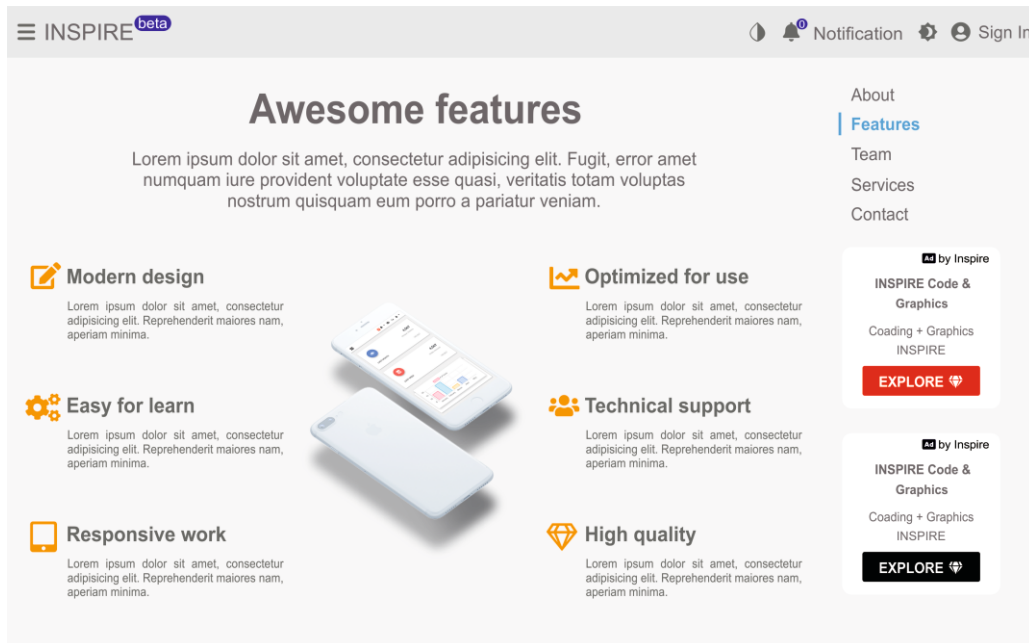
INSPIRE beta

0 Notification Sign In

Awesome features

Lorem ipsum dolor sit amet, consectetur adipisicing elit. Fugit, error amet numquam iure provident voluptate esse quasi, veritatis totam voluptas nostrum quisquam eum porro a pariatur veniam.

Modern design

Lorem ipsum dolor sit amet, consectetur adipisicing elit. Reprehenderit maiores nam, aperiam minima.

Easy for learn

Lorem ipsum dolor sit amet, consectetur adipisicing elit. Reprehenderit maiores nam, aperiam minima.

Responsive work

Lorem ipsum dolor sit amet, consectetur adipisicing elit. Reprehenderit maiores nam, aperiam minima.

Optimized for use

Lorem ipsum dolor sit amet, consectetur adipisicing elit. Reprehenderit maiores nam, aperiam minima.

Technical support

Lorem ipsum dolor sit amet, consectetur adipisicing elit. Reprehenderit maiores nam, aperiam minima.

High quality

Lorem ipsum dolor sit amet, consectetur adipisicing elit. Reprehenderit maiores nam, aperiam minima.

About
Features
Team
Services
Contact

Ad by Inspire
INSPIRE Code & Graphics
Coading + Graphics INSPIRE
EXPLORE

Ad by Inspire
INSPIRE Code & Graphics
Coading + Graphics INSPIRE
EXPLORE